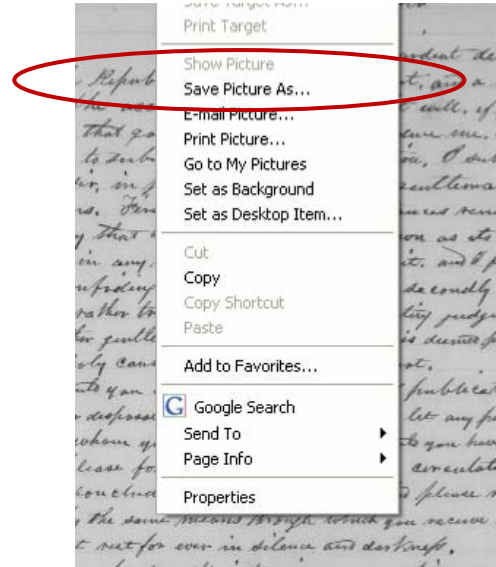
Save Target As...
Print Target
Show Picture
Save Picture As...
E-mail Picture...
Print Picture...
Go to My Pictures
Set as Background
Set as Desktop Item...
Cut
Copy
Copy Shortcut
Paste
Add to Favorites...
Google Search
Send To
Page Info
Properties

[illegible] the same means through which you receive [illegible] rest for ever in silence and darkness.